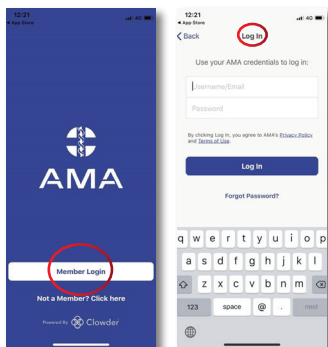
12:21
◂ App Store
4G

AMA

Member Login

Not a Member? Click here

Powered By Clowder

12:21
◂ App Store
4G

< Back
Log In

Use your AMA credentials to log in:

Username/Email

Password

By clicking Log In, you agree to AMA's Privacy Policy and Terms of Use.

Log In

Forgot Password?

q w e r t y u i o p
a s d f g h j k l
z x c v b n m
123 space @ . next